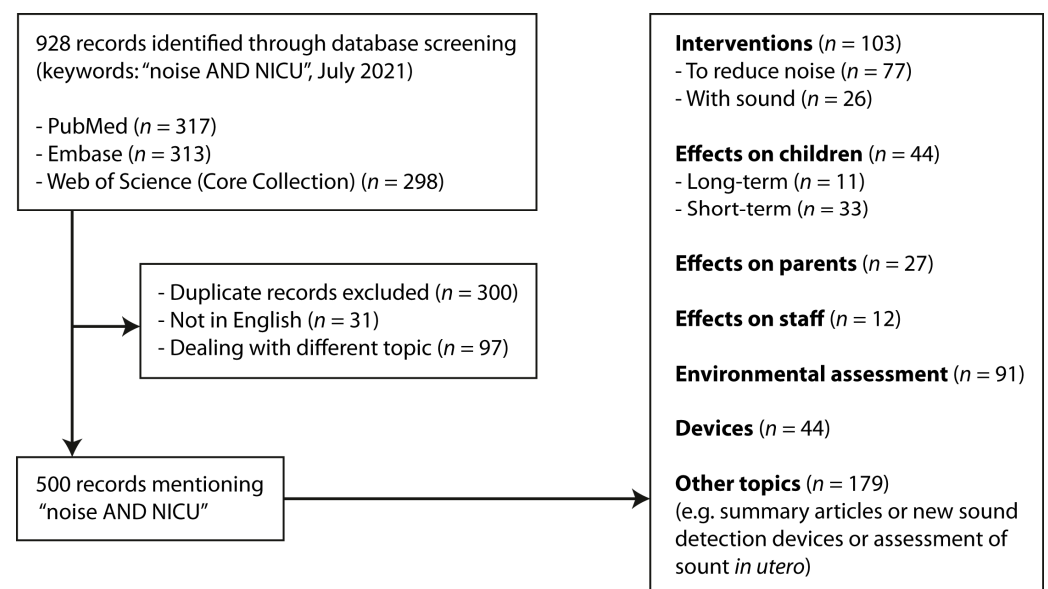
928 records identified through database screening (keywords: "noise AND NICU", July 2021)

- PubMed ($n = 317$)
- Embase ($n = 313$)
- Web of Science (Core Collection) ($n = 298$)

- Duplicate records excluded ($n = 300$)
- Not in English ($n = 31$)
- Dealing with different topic ($n = 97$)

500 records mentioning "noise AND NICU"

**Interventions** ($n = 103$)
- To reduce noise ($n = 77$)
- With sound ($n = 26$)

**Effects on children** ($n = 44$)
- Long-term ($n = 11$)
- Short-term ($n = 33$)

**Effects on parents** ($n = 27$)

**Effects on staff** ($n = 12$)

**Environmental assessment** ($n = 91$)

**Devices** ($n = 44$)

**Other topics** ($n = 179$)
(e.g. summary articles or new sound detection devices or assessment of sount *in utero*)